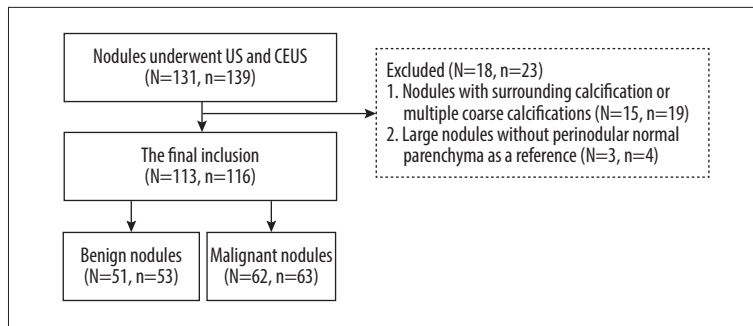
Nodules underwent US and CEUS
(N=131, n=139)

Excluded (N=18, n=23)
1. Nodules with surrounding calcification or multiple coarse calcifications (N=15, n=19)
2. Large nodules without perinodular normal parenchyma as a reference (N=3, n=4)

The final inclusion
(N=113, n=116)

Benign nodules
(N=51, n=53)

Malignant nodules
(N=62, n=63)